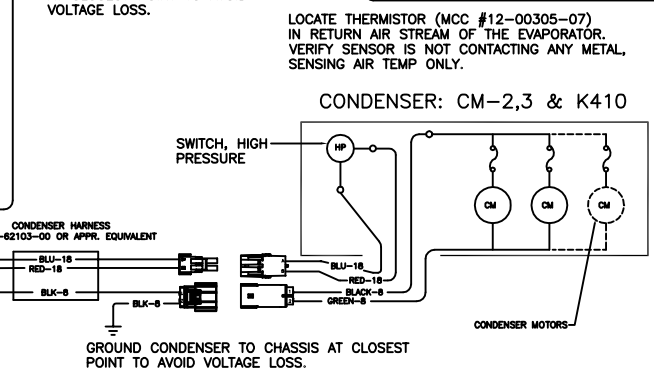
VOLTAGE LOSS.

LOCATE THERMISTOR (MCC #12-00305-07) IN RETURN AIR STREAM OF THE EVAPORATOR. VERIFY SENSOR IS NOT CONTACTING ANY METAL, SENSING AIR TEMP ONLY.

CONDENSER: CM-2,3 & K410

SWITCH, HIGH PRESSURE

HP

CM

CM

CM

CONDENSER HARNESS
-62103-00 OR APPR. EQUIVALENT

BLU-18
RED-18
BLK-8
BLK-8

BLU-18
RED-18
BLACK-8
GREEN-8

CONDENSER MOTORS

GROUND CONDENSER TO CHASSIS AT CLOSEST POINT TO AVOID VOLTAGE LOSS.